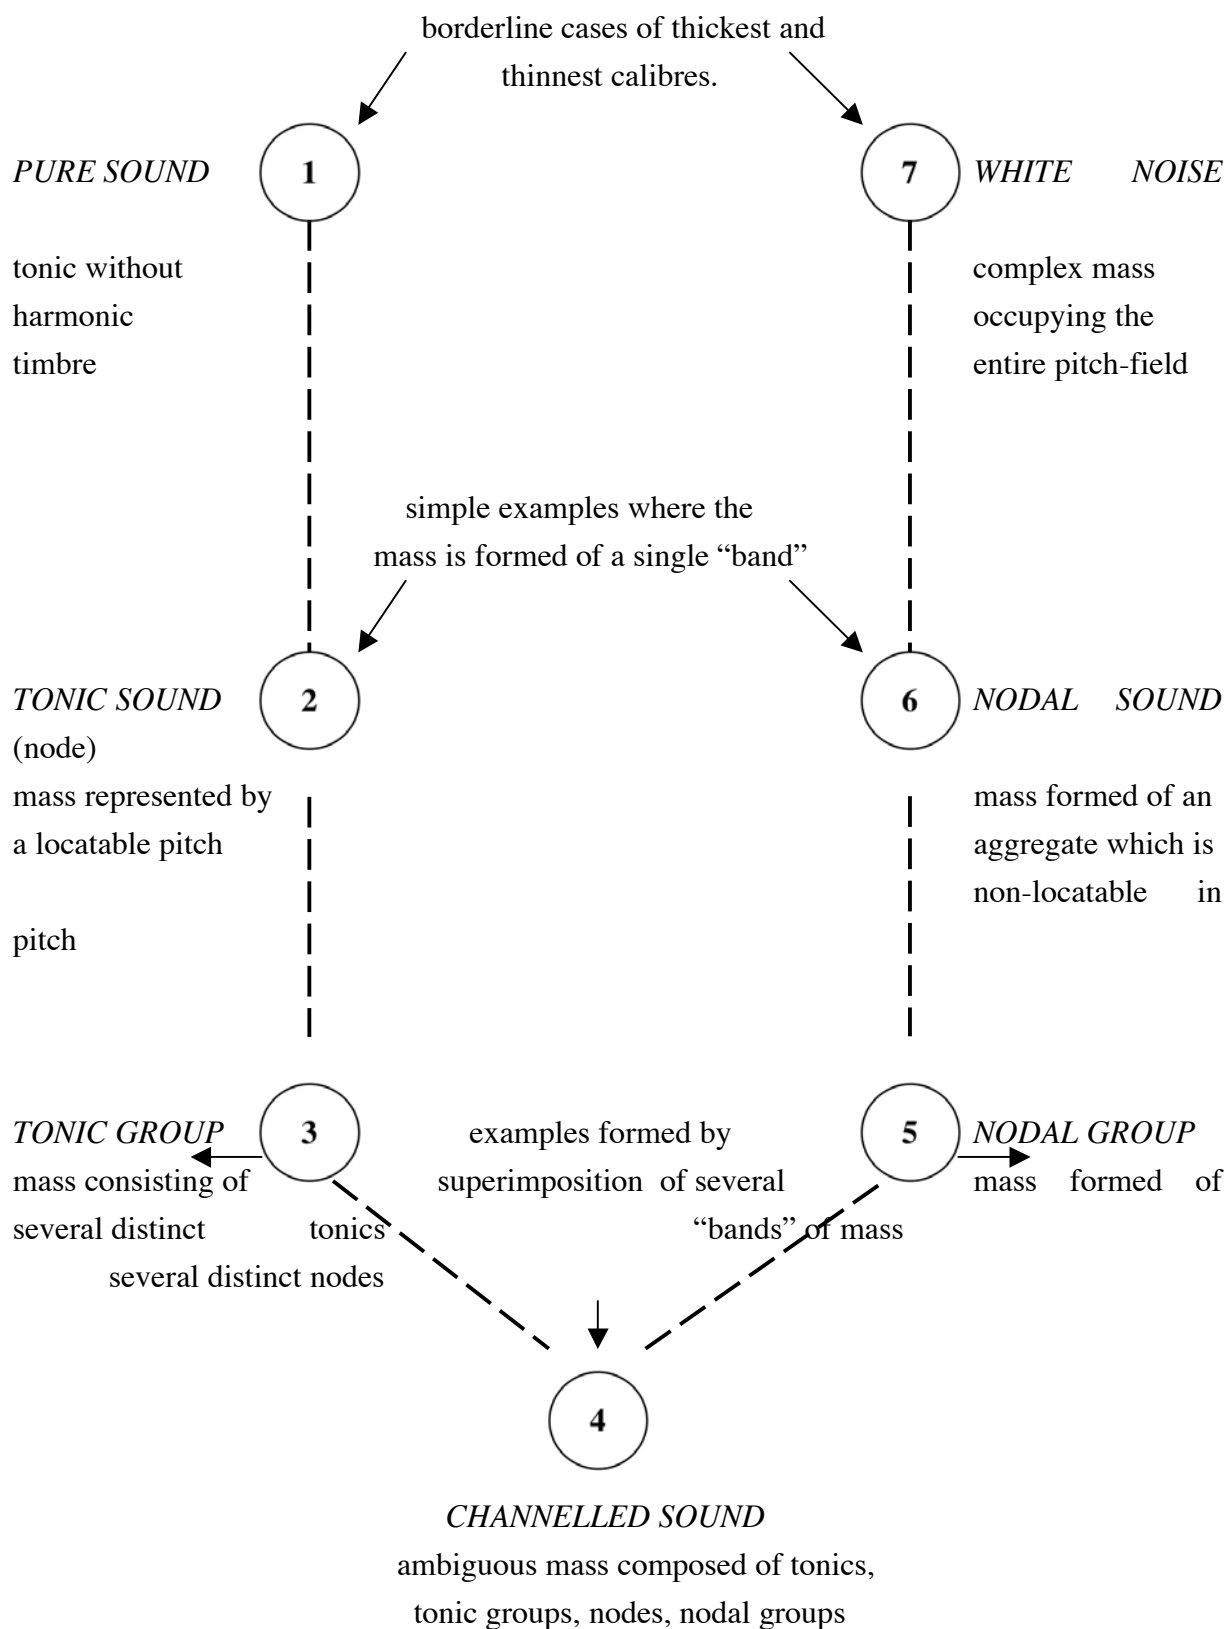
borderline cases of thickest and thinnest calibres.

*PURE SOUND*

1

7

*WHITE NOISE*

tonic without harmonic timbre

complex mass occupying the entire pitch-field

simple examples where the mass is formed of a single "band"

*TONIC SOUND* (node)

2

6

*NODAL SOUND*

mass represented by a locatable pitch

mass formed of an aggregate which is non-locatable in pitch

*TONIC GROUP*

3

examples formed by superimposition of several "bands" of mass

5

*NODAL GROUP*

mass consisting of several distinct tonics

mass formed of several distinct nodes

4

*CHANNELLED SOUND*

ambiguous mass composed of tonics, tonic groups, nodes, nodal groups